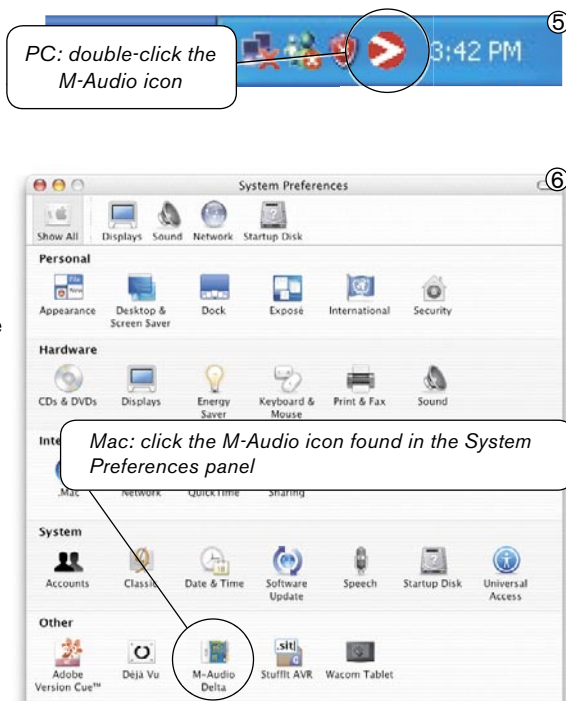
5

PC: double-click the M-Audio icon

3:42 PM

6

System Preferences

Show All Displays Sound Network Startup Disk

Personal

Appearance Desktop & Screen Saver Dock Exposé International Security

Hardware

CDs & DVDs Displays Energy Saver Keyboard & Mouse Print & Fax Sound

Inte

Mac: click the M-Audio icon found in the System Preferences panel

.Mac Network QuickTime Sharing

System

Accounts Classic Date & Time Software Update Speech Startup Disk Universal Access

Other

Adobe Version Cue™ Déjà Vu M-Audio Delta StuffIt AVR Wacom Tablet